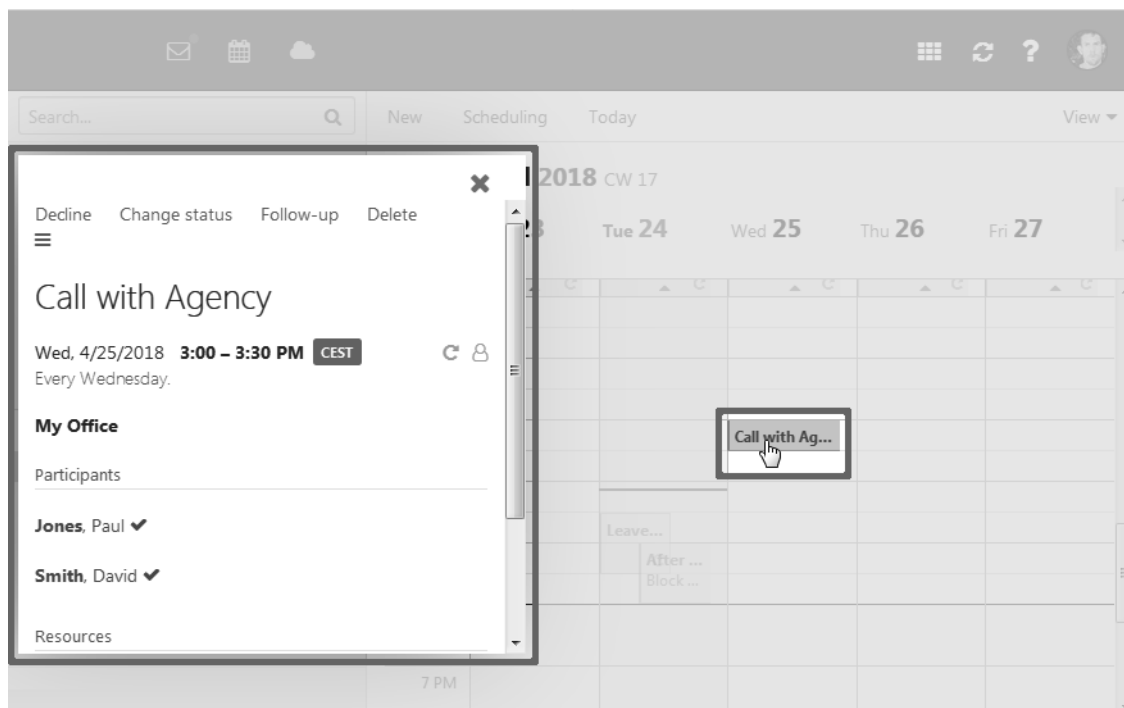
Search...

New Scheduling Today View

Decline Change status Follow-up Delete

Call with Agency

Wed, 4/25/2018 **3:00 – 3:30 PM** CEST

Every Wednesday.

**My Office**

Participants

**Jones**, Paul ✔

**Smith**, David ✔

Resources

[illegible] 2018 CW 17

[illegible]3 Tue 24 Wed 25 Thu 26 Fri 27

Call with Ag...

Leave...

After ...
Block ...

7 PM